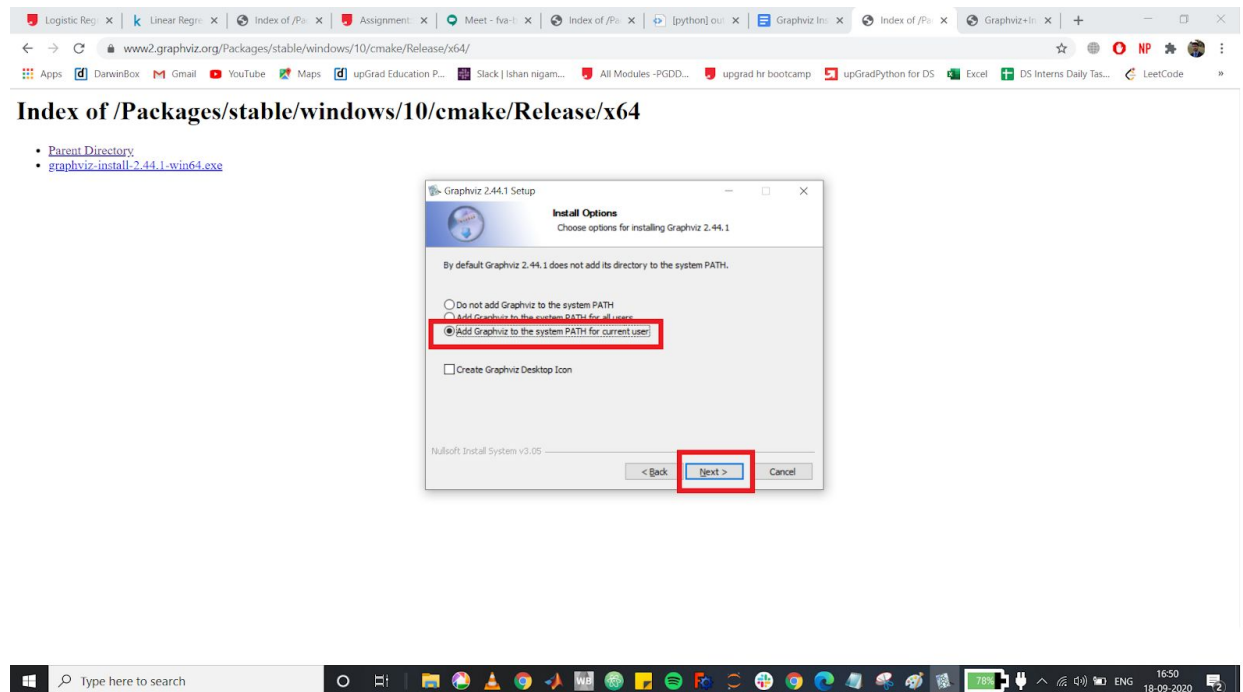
Logistic Reg ×
Linear Regre ×
Index of /Pa ×
Assignment ×
Meet - fva-l ×
Index of /Pa ×
[python] ou ×
Graphviz In ×
Index of /Pa ×
Graphviz+In ×
+

www2.graphviz.org/Packages/stable/windows/10/cmake/Release/x64/

NP

Apps DarwinBox Gmail YouTube Maps upGrad Education P... Slack | Ishan nigam... All Modules -PGDD... upgrad hr bootcamp upGradPython for DS Excel DS Interns Daily Tas... LeetCode »

Index of /Packages/stable/windows/10/cmake/Release/x64

• Parent Directory
• graphviz-install-2.44.1-win64.exe

Graphviz 2.44.1 Setup

Install Options
Choose options for installing Graphviz 2.44.1

By default Graphviz 2.44.1 does not add its directory to the system PATH.

Do not add Graphviz to the system PATH
Add Graphviz to the system PATH for all users
Add Graphviz to the system PATH for current user

Create Graphviz Desktop Icon

Nullsoft Install System v3.05

< Back Next > Cancel

Type here to search

78%

ENG 16:50 18-09-2020 2